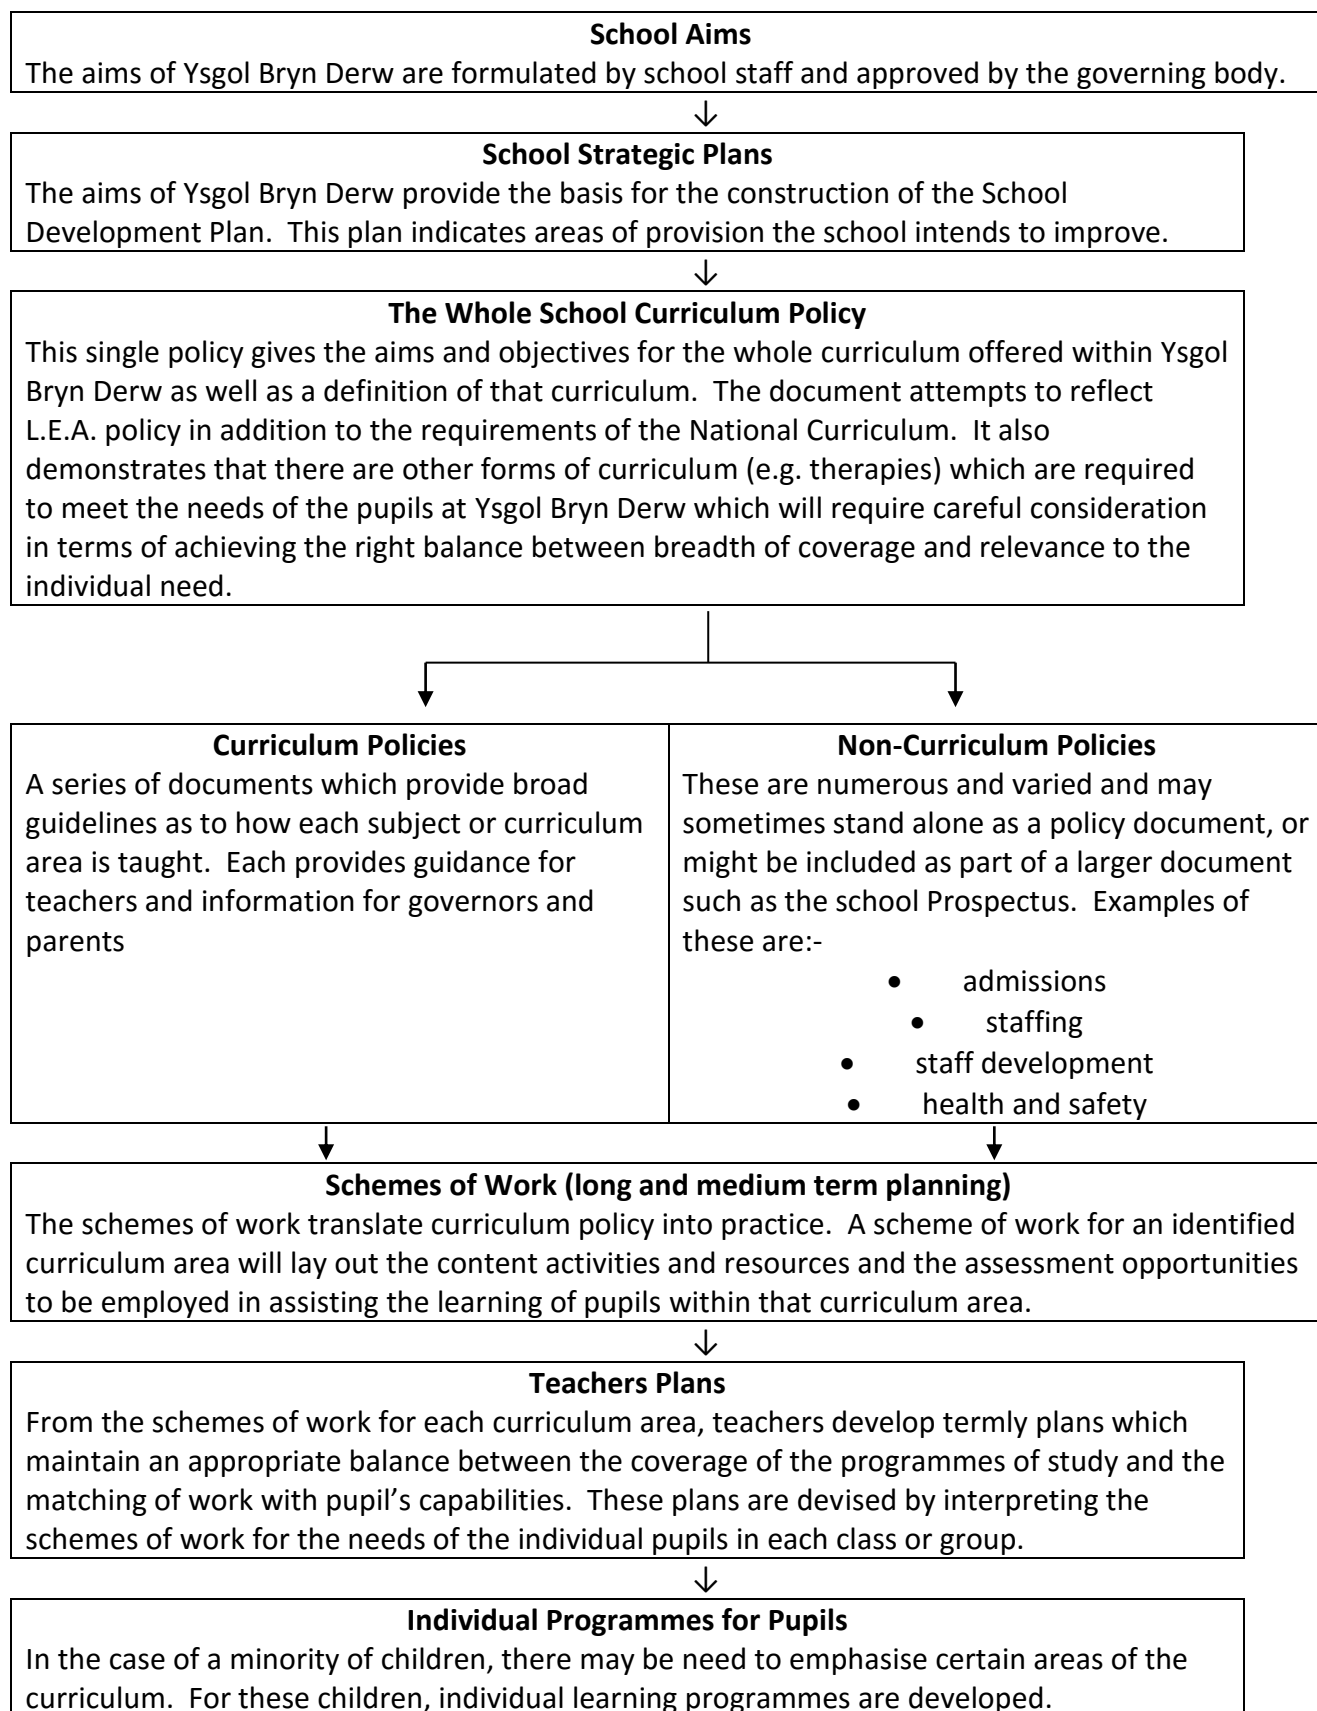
**School Aims**
The aims of Ysgol Bryn Derw are formulated by school staff and approved by the governing body.

↓

**School Strategic Plans**
The aims of Ysgol Bryn Derw provide the basis for the construction of the School Development Plan. This plan indicates areas of provision the school intends to improve.

↓

**The Whole School Curriculum Policy**
This single policy gives the aims and objectives for the whole curriculum offered within Ysgol Bryn Derw as well as a definition of that curriculum. The document attempts to reflect L.E.A. policy in addition to the requirements of the National Curriculum. It also demonstrates that there are other forms of curriculum (e.g. therapies) which are required to meet the needs of the pupils at Ysgol Bryn Derw which will require careful consideration in terms of achieving the right balance between breadth of coverage and relevance to the individual need.

**Curriculum Policies**
A series of documents which provide broad guidelines as to how each subject or curriculum area is taught. Each provides guidance for teachers and information for governors and parents

**Non-Curriculum Policies**
These are numerous and varied and may sometimes stand alone as a policy document, or might be included as part of a larger document such as the school Prospectus. Examples of these are:-
- admissions
- staffing
- staff development
- health and safety

**Schemes of Work (long and medium term planning)**
The schemes of work translate curriculum policy into practice. A scheme of work for an identified curriculum area will lay out the content activities and resources and the assessment opportunities to be employed in assisting the learning of pupils within that curriculum area.

↓

**Teachers Plans**
From the schemes of work for each curriculum area, teachers develop termly plans which maintain an appropriate balance between the coverage of the programmes of study and the matching of work with pupil's capabilities. These plans are devised by interpreting the schemes of work for the needs of the individual pupils in each class or group.

↓

**Individual Programmes for Pupils**
In the case of a minority of children, there may be need to emphasise certain areas of the curriculum. For these children, individual learning programmes are developed.